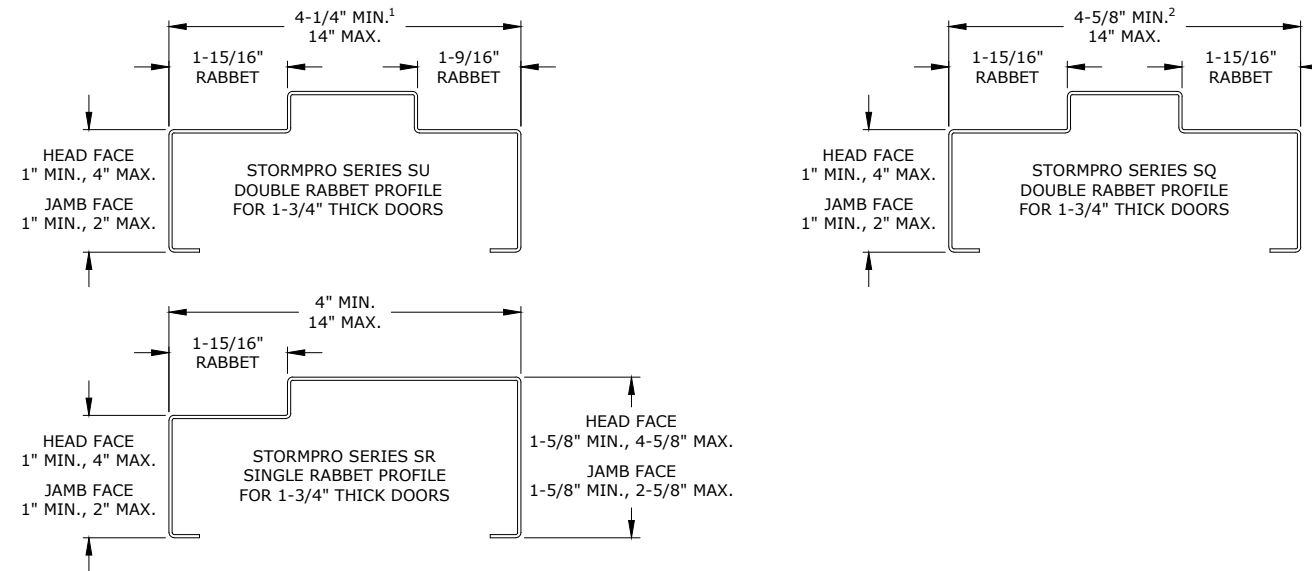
4-1/4" MIN.$^{1}$
14" MAX.

1-15/16"
RABBET

1-9/16"
RABBET

HEAD FACE
1" MIN., 4" MAX.

JAMB FACE
1" MIN., 2" MAX.

STORMPRO SERIES SU
DOUBLE RABBET PROFILE
FOR 1-3/4" THICK DOORS

4-5/8" MIN.$^{2}$
14" MAX.

1-15/16"
RABBET

1-15/16"
RABBET

HEAD FACE
1" MIN., 4" MAX.

JAMB FACE
1" MIN., 2" MAX.

STORMPRO SERIES SQ
DOUBLE RABBET PROFILE
FOR 1-3/4" THICK DOORS

4" MIN.
14" MAX.

1-15/16"
RABBET

HEAD FACE
1" MIN., 4" MAX.

JAMB FACE
1" MIN., 2" MAX.

STORMPRO SERIES SR
SINGLE RABBET PROFILE
FOR 1-3/4" THICK DOORS

HEAD FACE
1-5/8" MIN., 4-5/8" MAX.

JAMB FACE
1-5/8" MIN., 2-5/8" MAX.